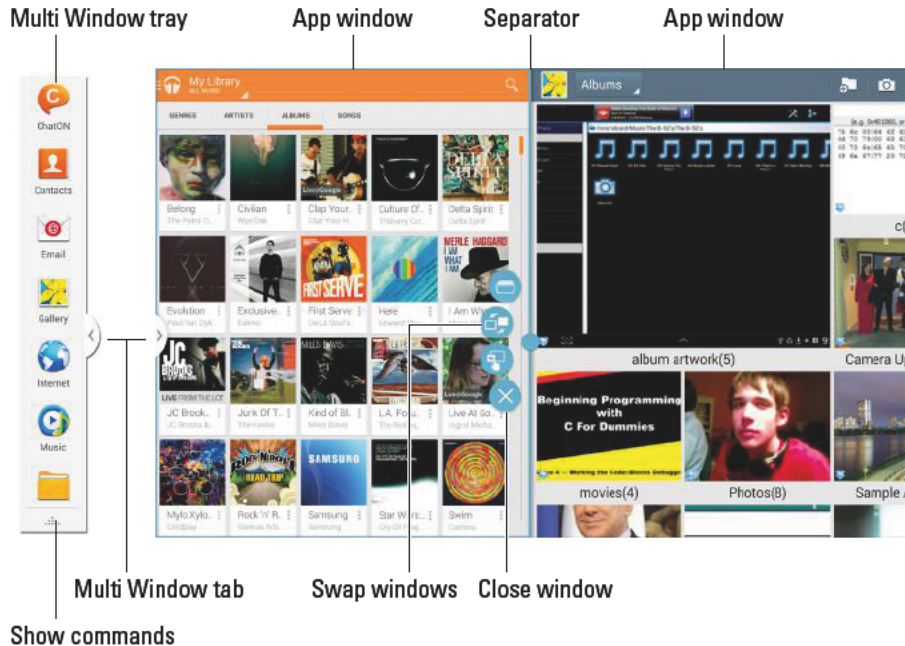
Multi Window tray

App window

Separator

App window

ChatON

Contacts

Email

Gallery

Internet

Music

My Library

ALL MUSIC

GENRES

ARTISTS

ALBUMS

SONGS

Belong

Civilian

Clap Your...

Culture Of...

Delta Spirit

Evolution

Exclusive...

First Serve

Here

I Am Wh...

JC Brook...

Junk Of T...

Kind of Bl...

L.A. Fou...

Live At So...

Mylo Xylo...

Rock 'n' R...

Samsung

Star War...

Swim

Albums

album artwork(5)

Camera U

movies(4)

Photos(8)

Sample

Beginning Programming with C For Dummies

Multi Window tab

Swap windows

Close window

Show commands